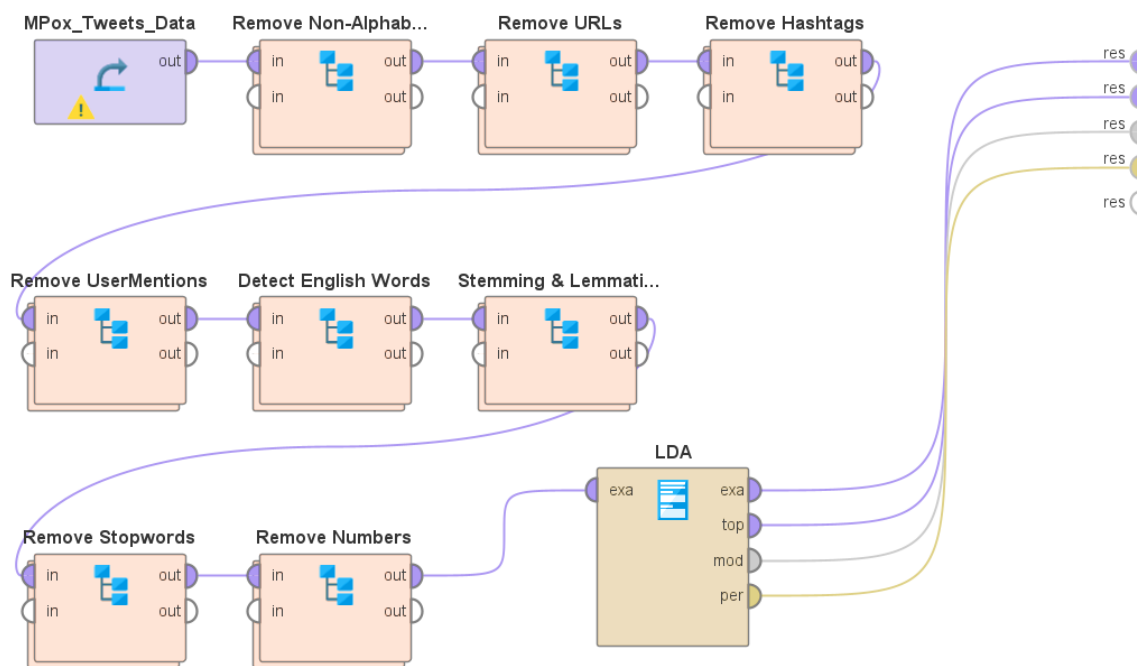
MPox_Tweets_Data
out

Remove Non-Alphab...
in
in
out
out

Remove URLs
in
in
out
out

Remove Hashtags
in
in
out
out

res
res
res
res
res

Remove UserMentions
in
in
out
out

Detect English Words
in
in
out
out

Stemming & Lemmati...
in
in
out
out

LDA
exa
exa
top
mod
per

Remove Stopwords
in
in
out
out

Remove Numbers
in
in
out
out